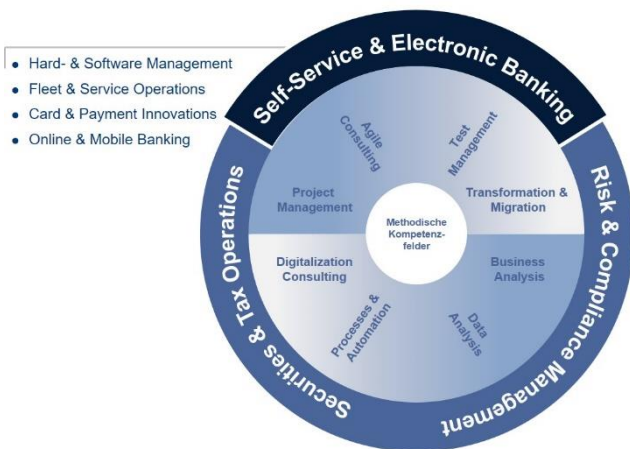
- Hard- & Software Management
- Fleet & Service Operations
- Card & Payment Innovations
- Online & Mobile Banking

Self-Service & Electronic Banking

Risk & Compliance Management

Securities & Tax Operations

Agile Consulting

Test Management

Project Management

Transformation & Migration

Methodische Kompetenzfelder

Digitalization Consulting

Business Analysis

Processes & Automation

Data Analysis